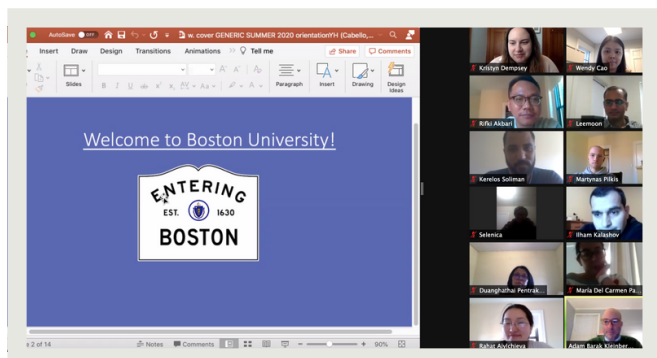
AutoSave OFF
w. cover GENERIC SUMMER 2020 orientationYH (Cabello,...
Insert Draw Design Transitions Animations Tell me
Share Comments
Slides
Paragraph Insert Drawing Design Ideas

Welcome to Boston University!

ENTERING
EST. 1630
BOSTON

e 2 of 14 Notes Comments 90%

Kristyn Dempsey
Wendy Cao
Rifki Akbari
Leemoon
Kerelos Soliman
Martynas Pilkis
Selenica
Ilham Kalashov
Duanghathai Pentrak...
Maria Del Carmen Pa...
Rahat Aiychieva
Adam Barak Kleinber...